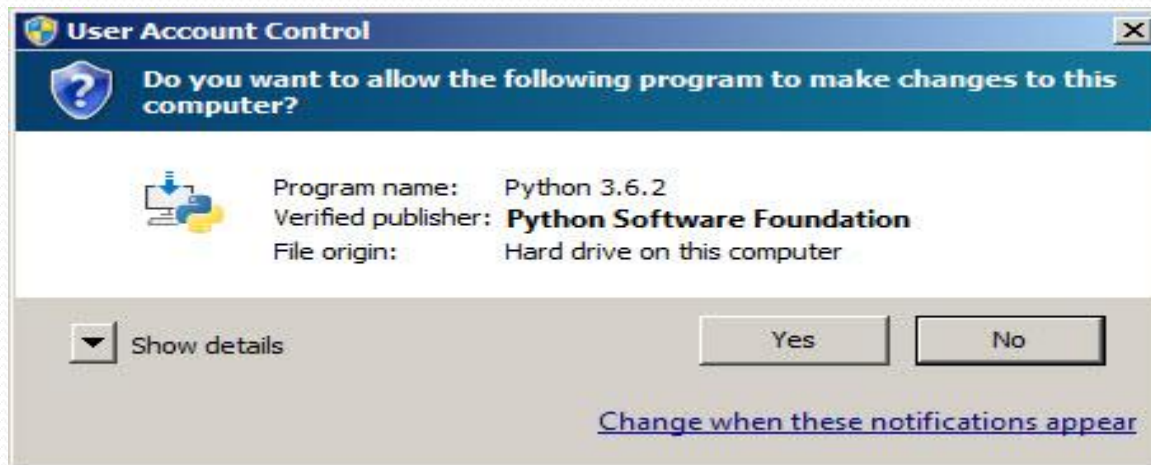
User Account Control

Do you want to allow the following program to make changes to this computer?

Program name: Python 3.6.2
Verified publisher: Python Software Foundation
File origin: Hard drive on this computer

Show details

Yes

No

Change when these notifications appear